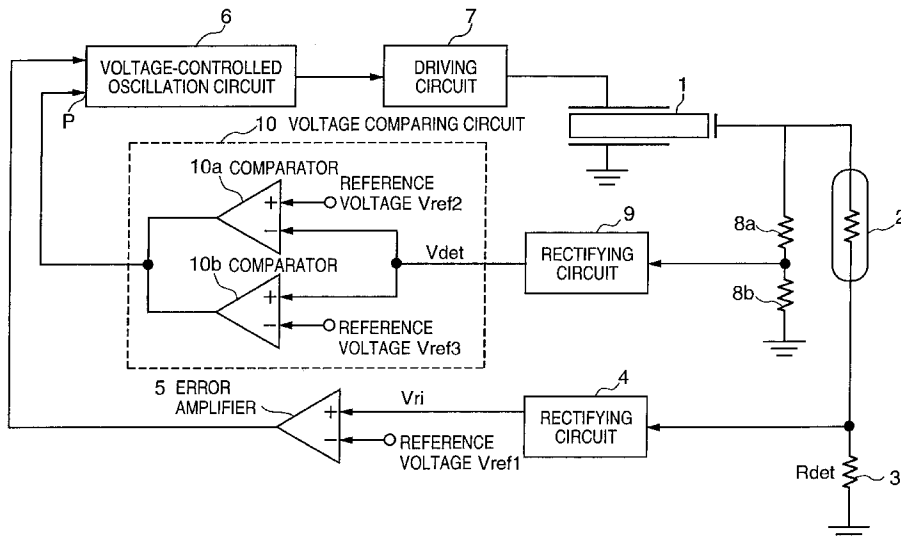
6

7

VOLTAGE-CONTROLLED OSCILLATION CIRCUIT

DRIVING CIRCUIT

1

P

10 VOLTAGE COMPARING CIRCUIT

10a COMPARATOR

REFERENCE VOLTAGE Vref2

+

−

2

9

8a

Vdet

RECTIFYING CIRCUIT

10b COMPARATOR

+

−

8b

REFERENCE VOLTAGE Vref3

5 ERROR AMPLIFIER

4

Vri

+

−

RECTIFYING CIRCUIT

REFERENCE VOLTAGE Vref1

Rdet

3